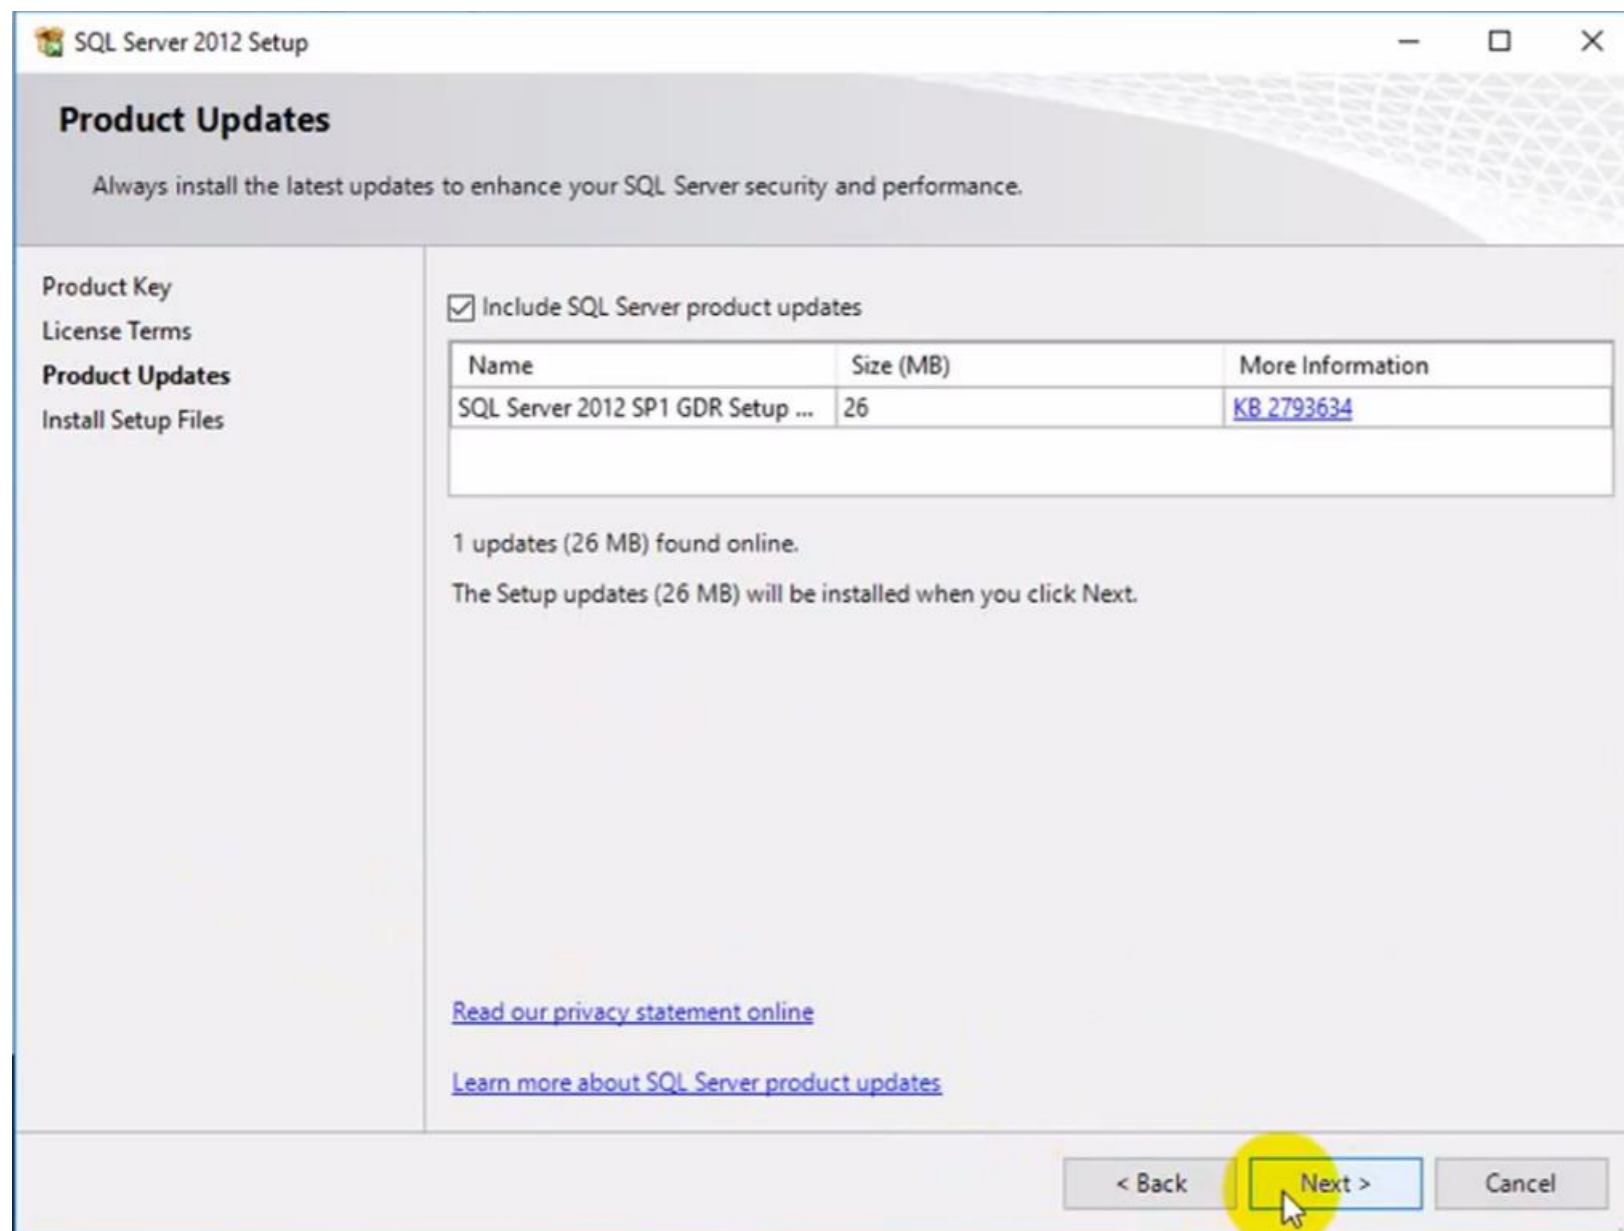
SQL Server 2012 Setup

Product Updates

Always install the latest updates to enhance your SQL Server security and performance.

Product Key
License Terms
Product Updates
Install Setup Files

Include SQL Server product updates

| Name | Size (MB) | More Information |
|---|---|---|
| SQL Server 2012 SP1 GDR Setup ... | 26 | KB 2793634 |

1 updates (26 MB) found online.

The Setup updates (26 MB) will be installed when you click Next.

Read our privacy statement online

Learn more about SQL Server product updates

< Back
Next >
Cancel